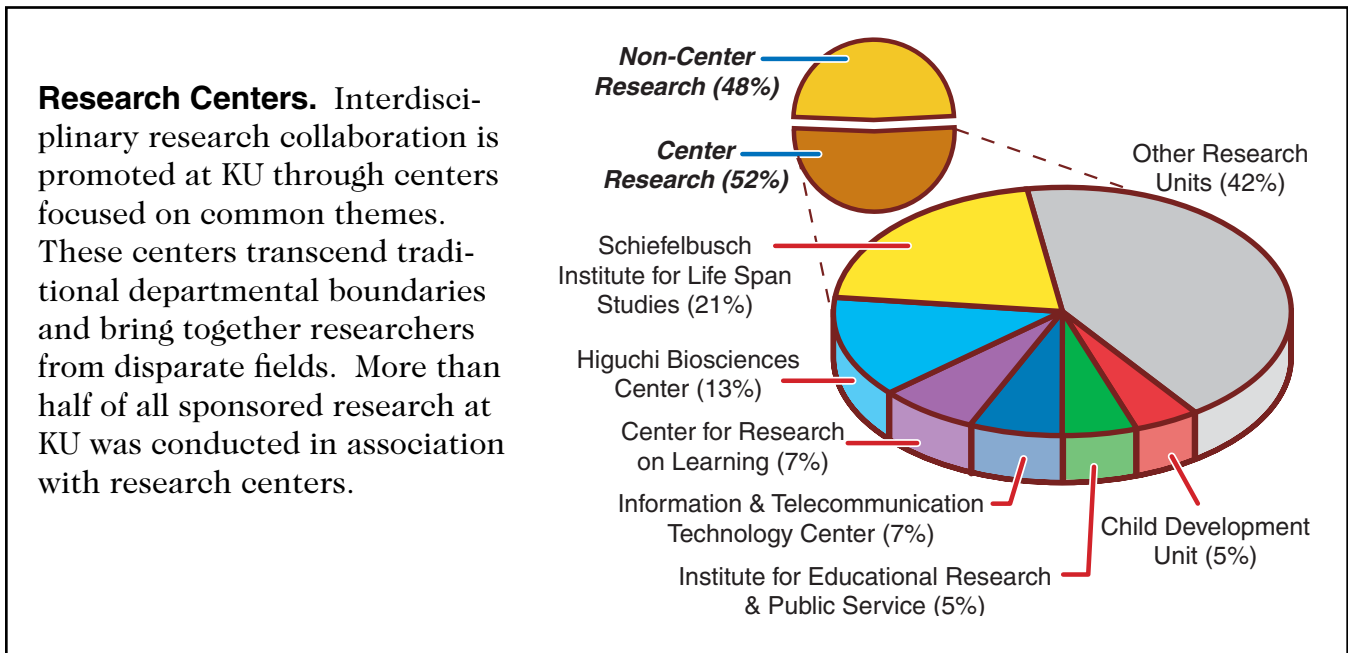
**Research Centers.** Interdisciplinary research collaboration is promoted at KU through centers focused on common themes. These centers transcend traditional departmental boundaries and bring together researchers from disparate fields. More than half of all sponsored research at KU was conducted in association with research centers.

Non-Center Research (48%)

Center Research (52%)

Other Research Units (42%)

Schiefelbusch Institute for Life Span Studies (21%)

Higuchi Biosciences Center (13%)

Center for Research on Learning (7%)

Information & Telecommunication Technology Center (7%)

Child Development Unit (5%)

Institute for Educational Research & Public Service (5%)